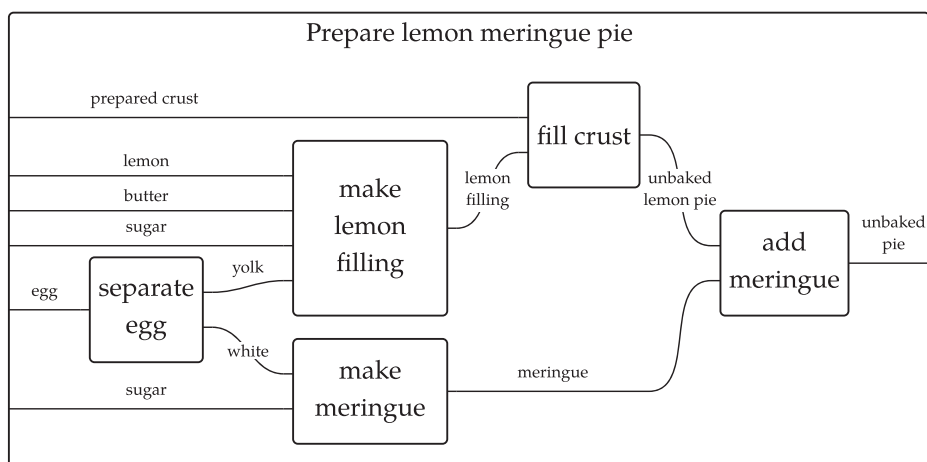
Prepare lemon meringue pie

prepared crust

fill crust

lemon

butter

sugar

make lemon filling

lemon filling

unbaked lemon pie

add meringue

unbaked pie

egg

separate egg

yolk

white

make meringue

meringue

sugar